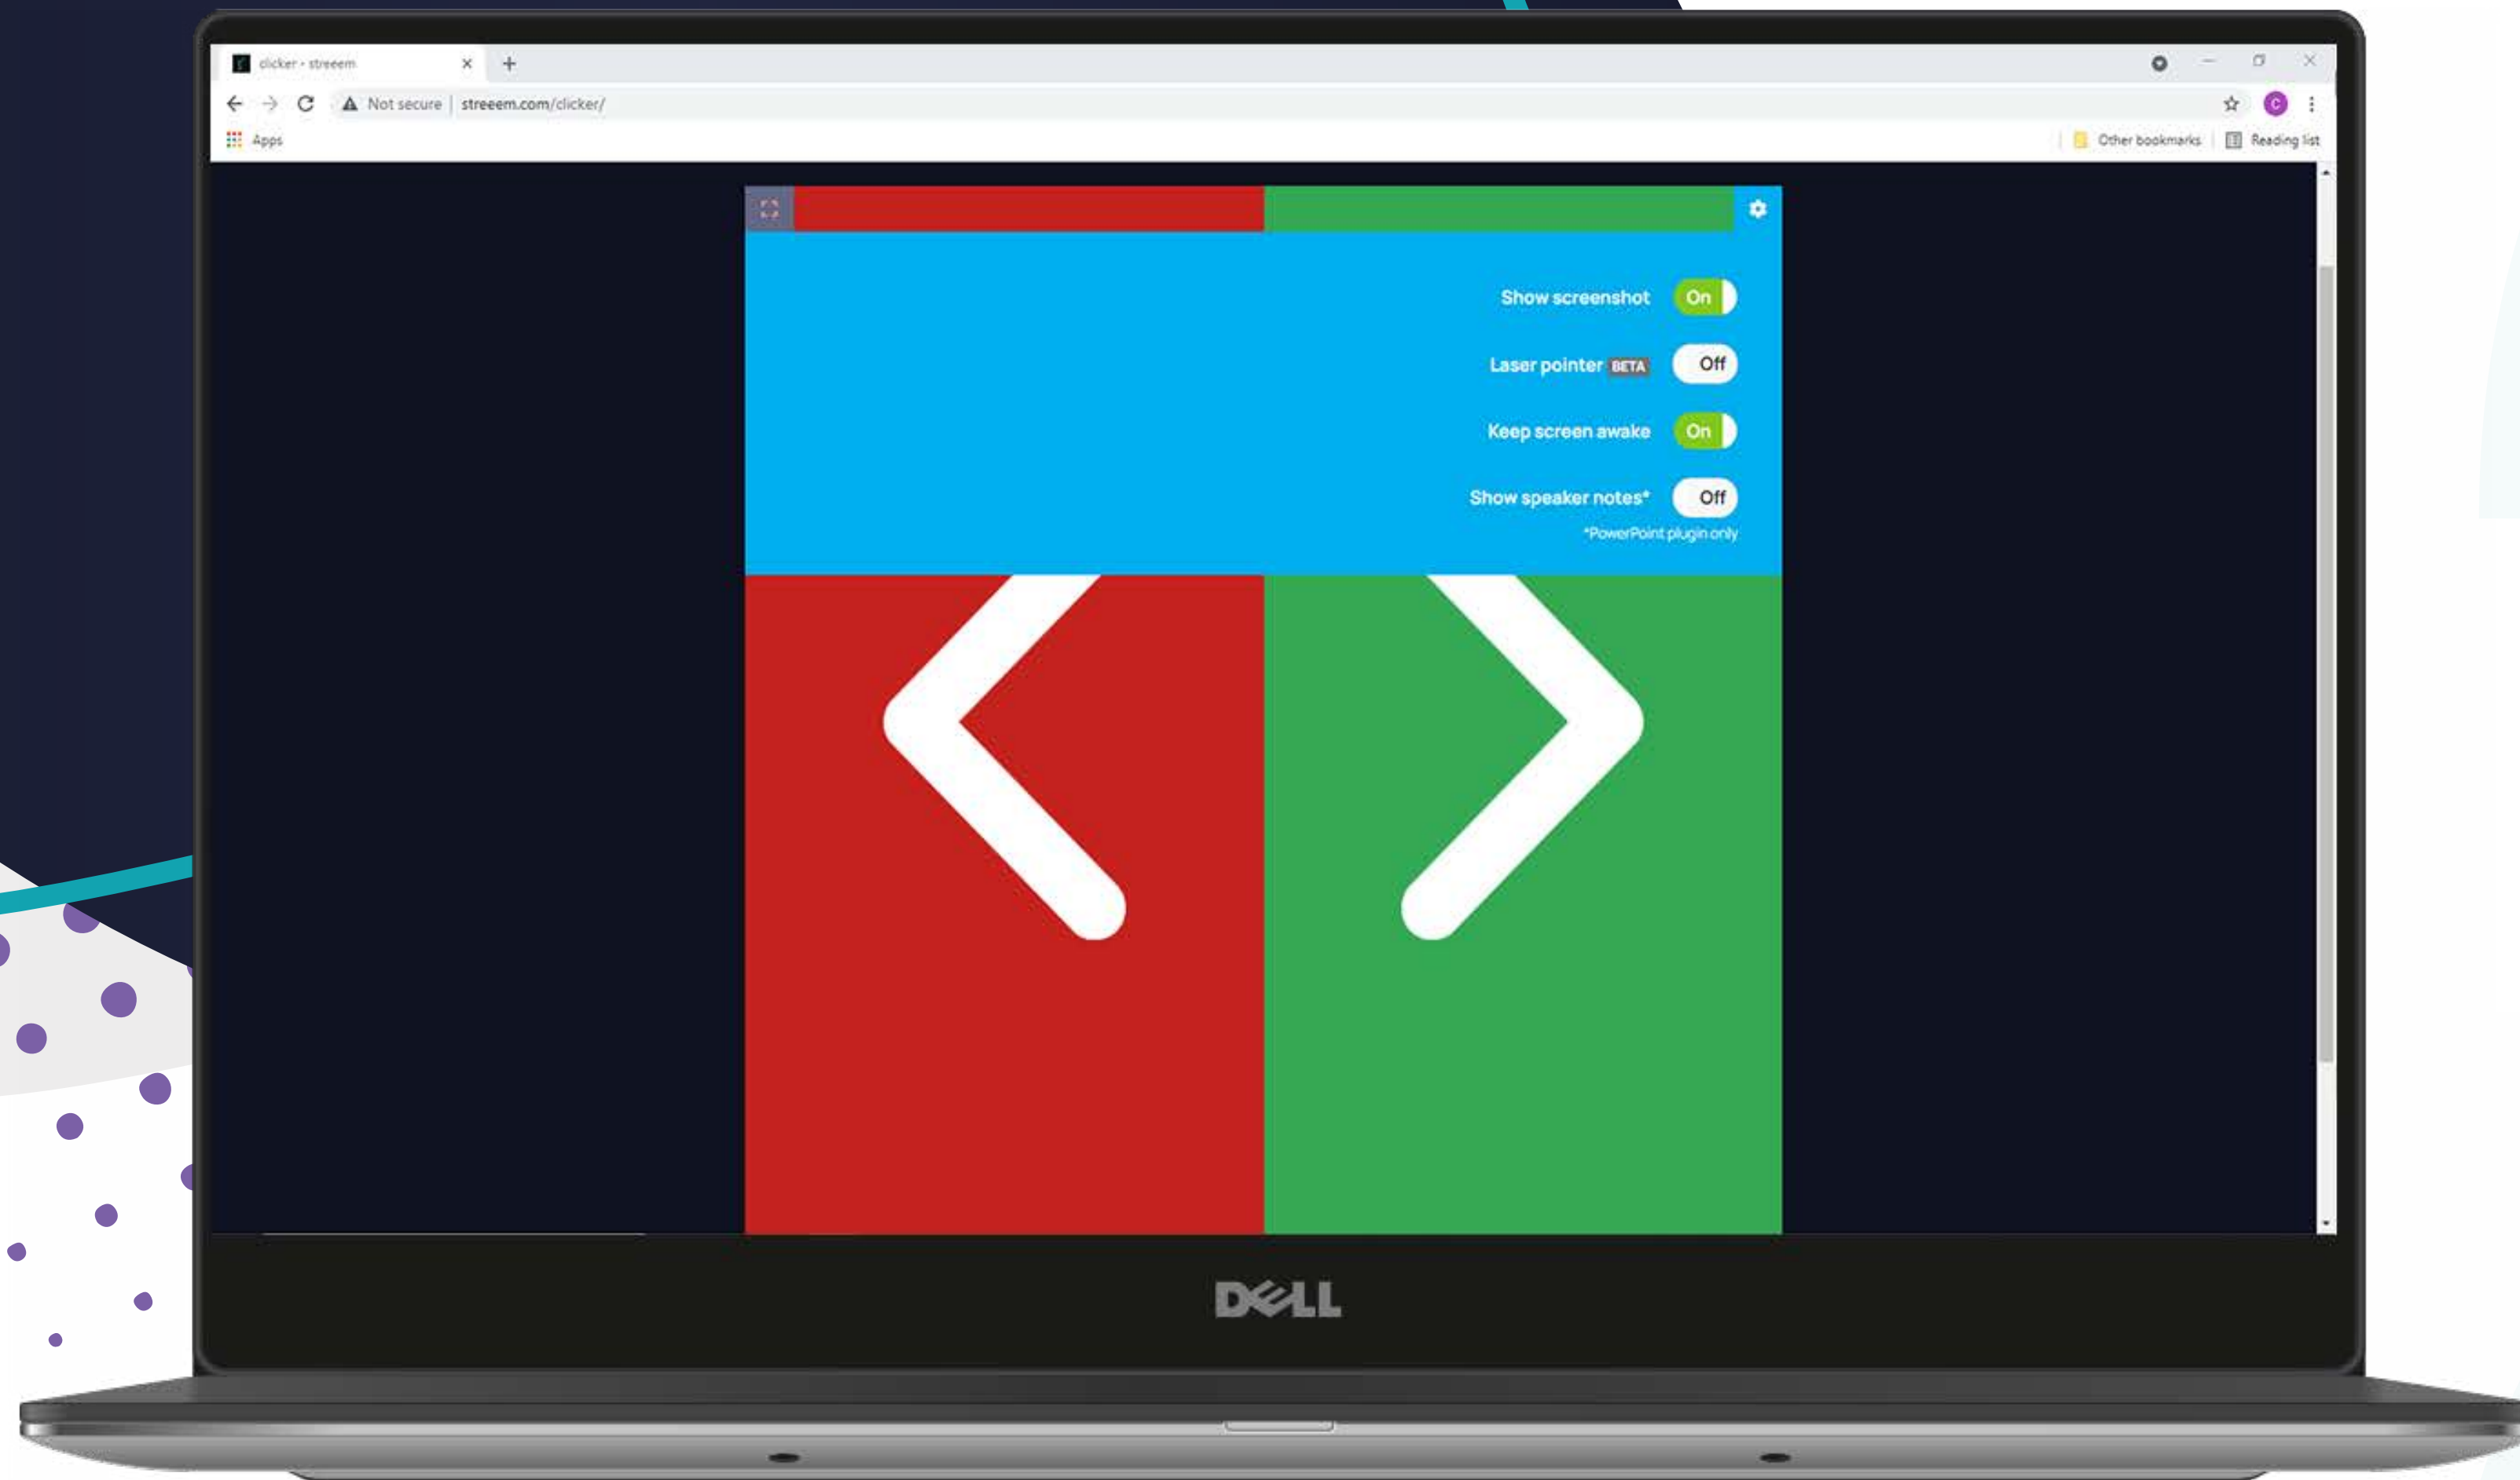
clicker - streeem

Not secure | streeem.com/clicker/

Apps

Other bookmarks

Reading list

Show screenshot On

Laser pointer BETA Off

Keep screen awake On

Show speaker notes* Off

*PowerPoint plugin only

DELL